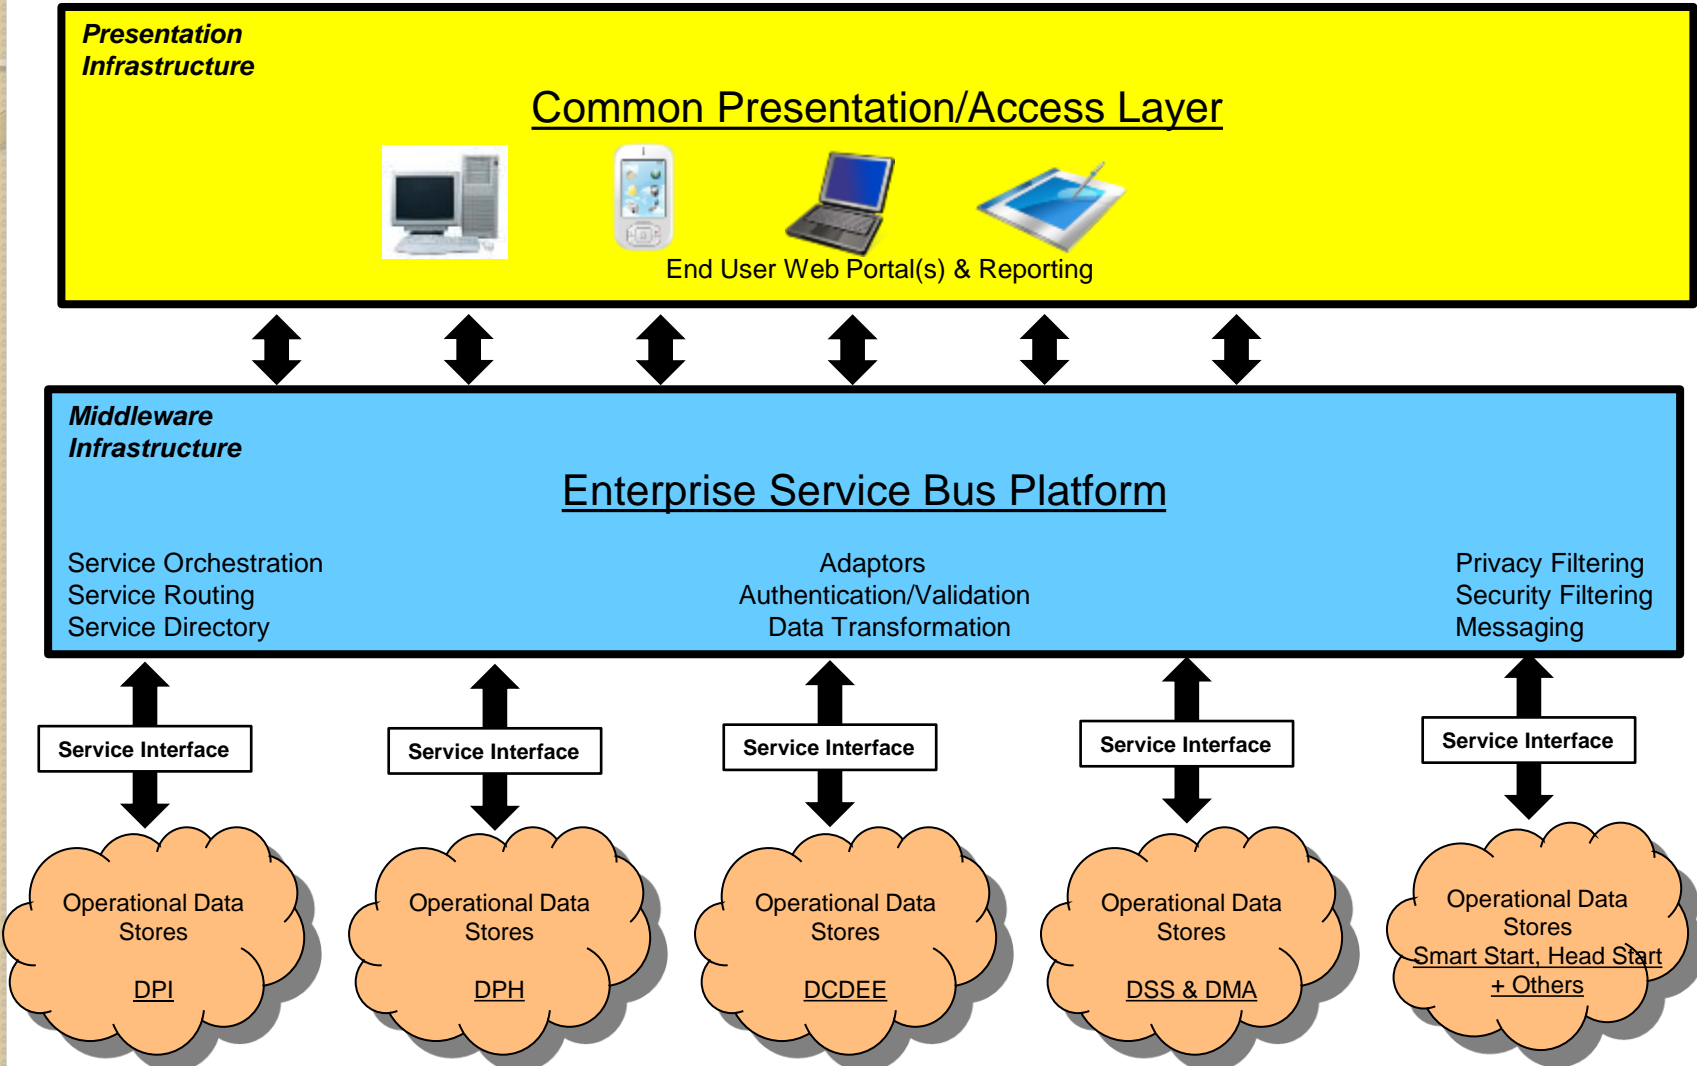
Presentation Infrastructure

Common Presentation/Access Layer

End User Web Portal(s) & Reporting

Middleware Infrastructure

Enterprise Service Bus Platform

Service Orchestration
Service Routing
Service Directory

Adaptors
Authentication/Validation
Data Transformation

Privacy Filtering
Security Filtering
Messaging

Service Interface

Service Interface

Service Interface

Service Interface

Service Interface

Operational Data Stores

DPI

Operational Data Stores

DPH

Operational Data Stores

DCDEE

Operational Data Stores

DSS & DMA

Operational Data Stores

Smart Start, Head Start + Others